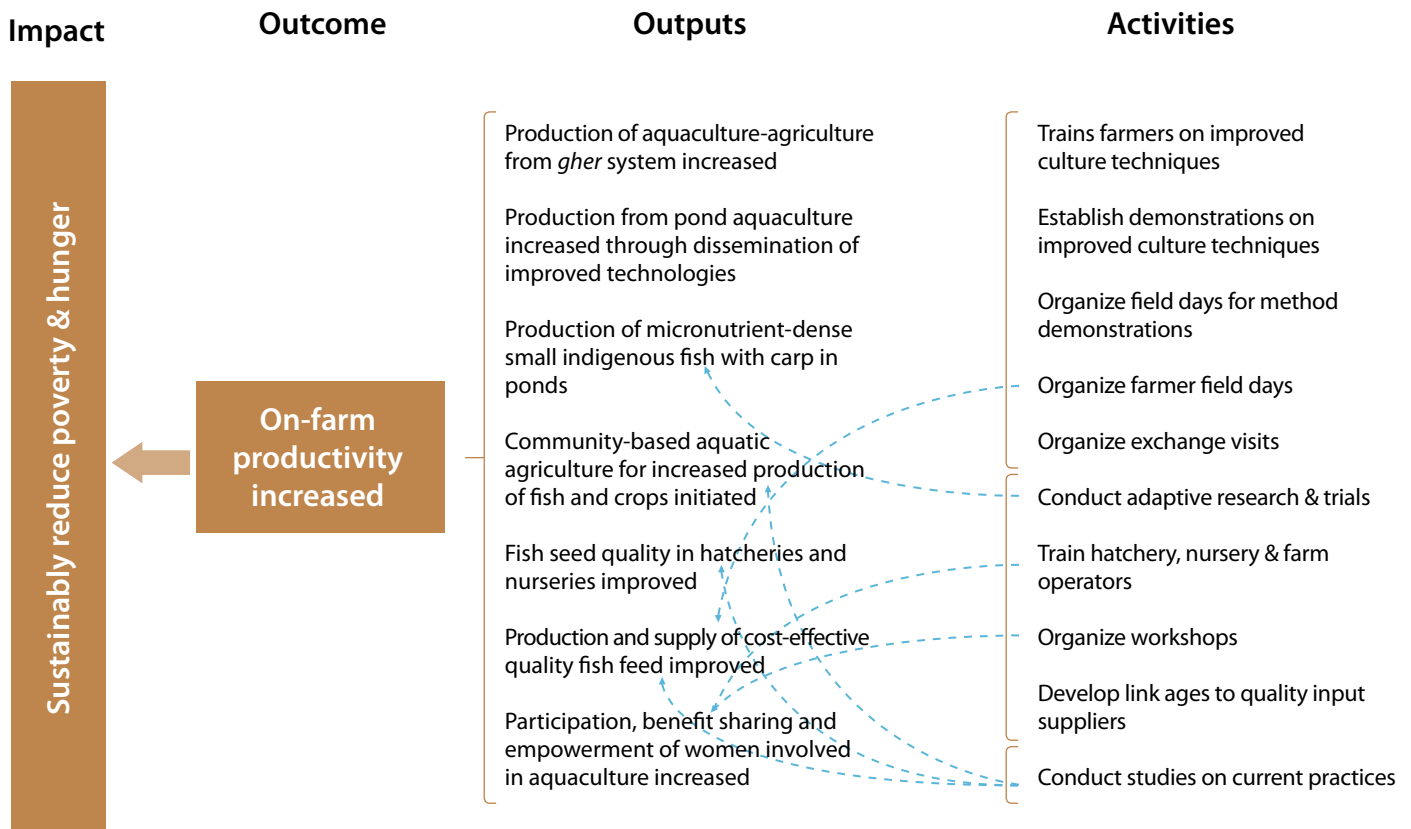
Impact

Outcome

Outputs

Activities

Sustainably reduce poverty & hunger

On-farm productivity increased

Production of aquaculture-agriculture from *gher* system increased

Production from pond aquaculture increased through dissemination of improved technologies

Production of micronutrient-dense small indigenous fish with carp in ponds

Community-based aquatic agriculture for increased production of fish and crops initiated

Fish seed quality in hatcheries and nurseries improved

Production and supply of cost-effective quality fish feed improved

Participation, benefit sharing and empowerment of women involved in aquaculture increased

Trains farmers on improved culture techniques

Establish demonstrations on improved culture techniques

Organize field days for method demonstrations

Organize farmer field days

Organize exchange visits

Conduct adaptive research & trials

Train hatchery, nursery & farm operators

Organize workshops

Develop link ages to quality input suppliers

Conduct studies on current practices